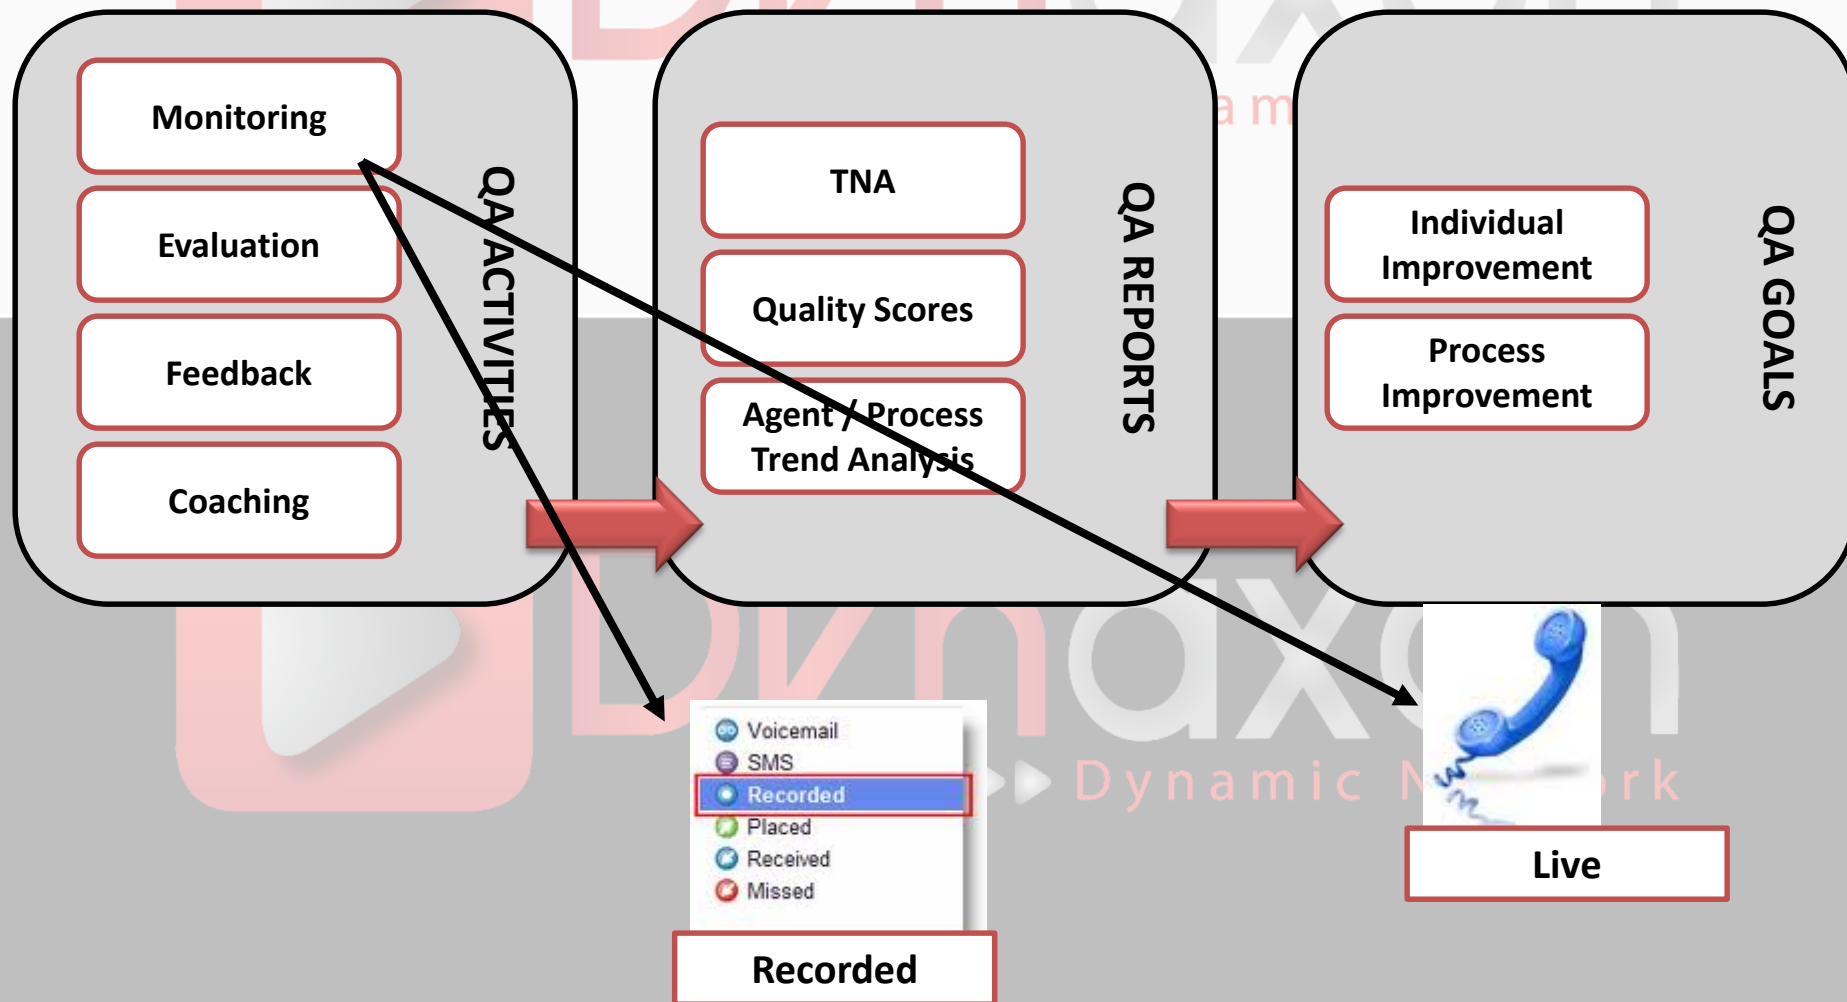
Monitoring

Evaluation

Feedback

Coaching

QA ACTIVITIES

TNA

Quality Scores

Agent / Process Trend Analysis

QA REPORTS

Individual Improvement

Process Improvement

QA GOALS

Voicemail
SMS
Recorded
Placed
Received
Missed

Recorded

Live

Dynamic N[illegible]rk